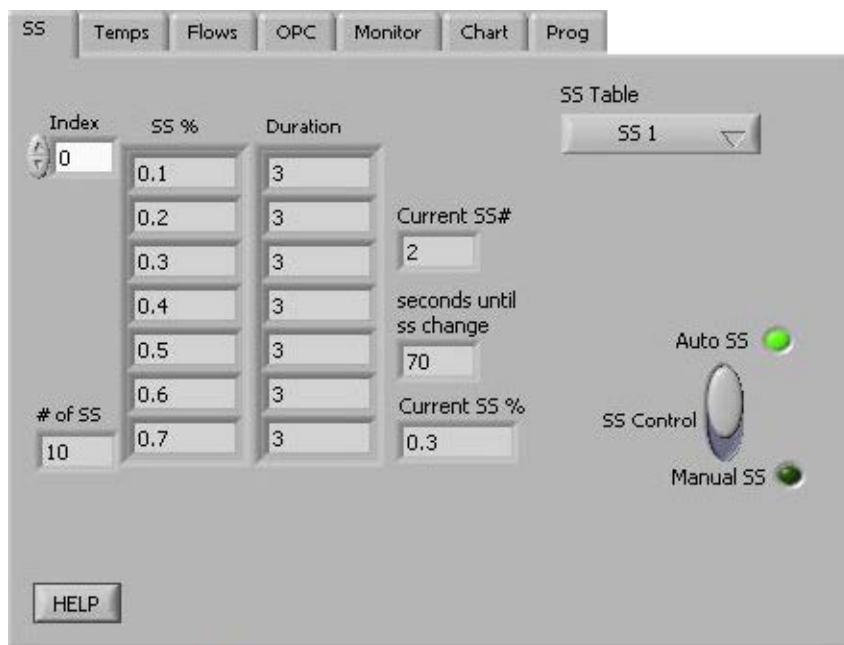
SS | Temps | Flows | OPC | Monitor | Chart | Prog

SS Table
SS 1

Index
0

SS %
0.1
0.2
0.3
0.4
0.5
0.6
0.7

Duration
3
3
3
3
3
3
3

Current SS#
2

seconds until ss change
70

Current SS %
0.3

# of SS
10

Auto SS
SS Control
Manual SS

HELP